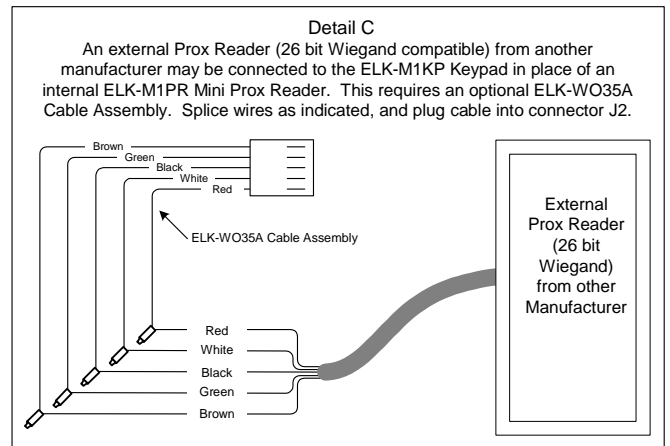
Detail C

An external Prox Reader (26 bit Wiegand compatible) from another manufacturer may be connected to the ELK-M1KP Keypad in place of an internal ELK-M1PR Mini Prox Reader. This requires an optional ELK-WO35A Cable Assembly. Splice wires as indicated, and plug cable into connector J2.

Brown
Green
Black
White
Red

ELK-WO35A Cable Assembly

External Prox Reader (26 bit Wiegand) from other Manufacturer

Red
White
Black
Green
Brown